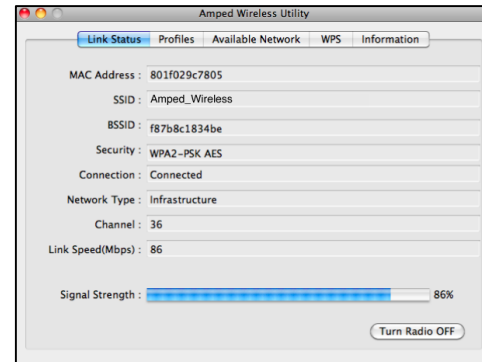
Amped Wireless Utility

Link Status | Profiles | Available Network | WPS | Information

MAC Address : 801f029c7805

SSID : Amped_Wireless

BSSID : f87b8c1834be

Security : WPA2-PSK AES

Connection : Connected

Network Type : Infrastructure

Channel : 36

Link Speed(Mbps) : 86

Signal Strength : 86%

Turn Radio OFF